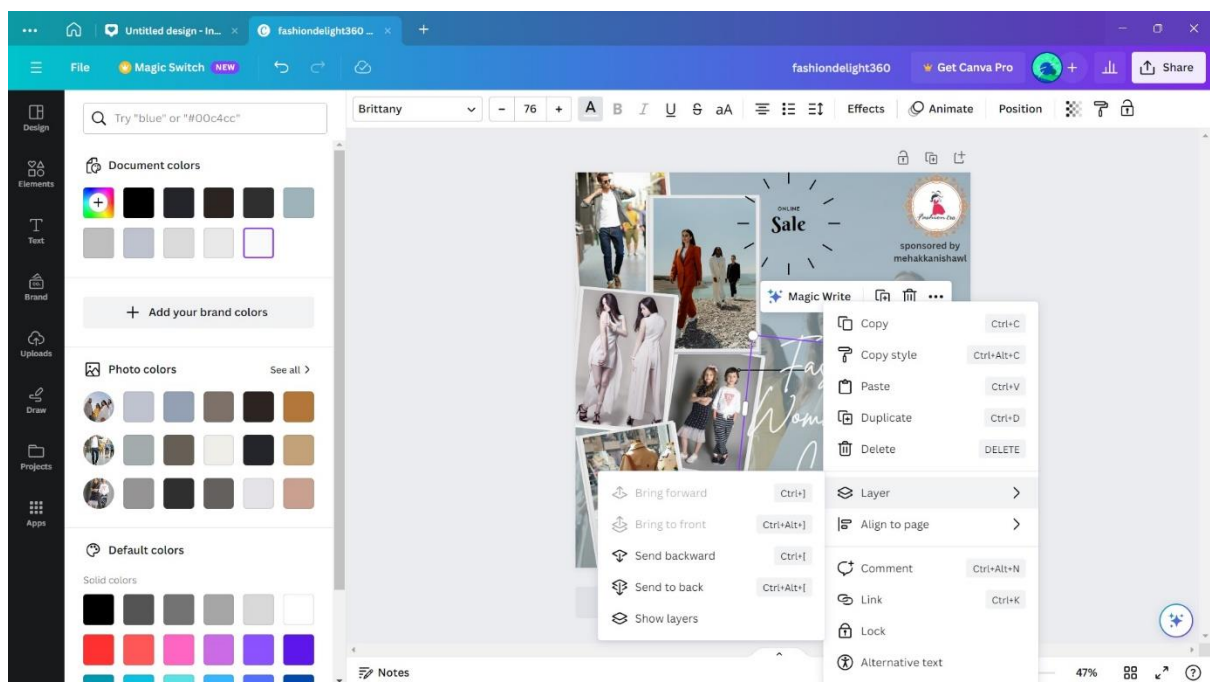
Untitled design - In... ×
fashiondelight360 ... ×
+

File
Magic Switch NEW
fashiondelight360
Get Canva Pro
Share

Design
Elements
Text
Brand
Uploads
Draw
Projects
Apps

Try "blue" or "#00c4cc"

Document colors

+ Add your brand colors

Photo colors
See all >

Default colors
Solid colors

Brittany
76
Effects
Animate
Position

ONLINE
Sale
sponsored by
mehakkanishawl

Magic Write

Copy Ctrl+C
Copy style Ctrl+Alt+C
Paste Ctrl+V
Duplicate Ctrl+D
Delete DELETE
Layer >
Align to page >
Comment Ctrl+Alt+N
Link Ctrl+K
Lock
Alternative text

Bring forward Ctrl+]
Bring to front Ctrl+Alt+]
Send backward Ctrl+[
Send to back Ctrl+Alt+[
Show layers

Notes
47%